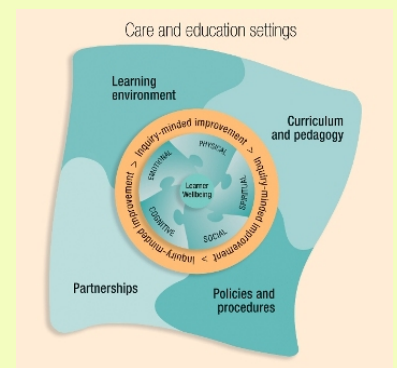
Care and education settings

Learning environment

Curriculum and pedagogy

Inquiry-minded improvement > Inquiry-minded improvement > Inquiry-minded improvement > Inquiry-minded improvement >

PHYSICAL

SPIRITUAL

SOCIAL

COGNITIVE

EMOTIONAL

Learner Wellbeing

Partnerships

Policies and procedures